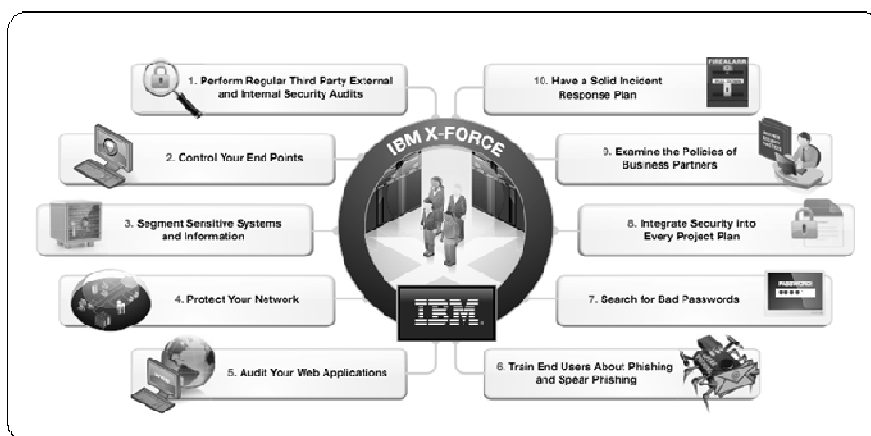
1. Perform Regular Third Party External and Internal Security Audits

2. Control Your End Points

3. Segment Sensitive Systems and Information

4. Protect Your Network

5. Audit Your Web Applications

IBM X-FORCE

IBM

10. Have a Solid Incident Response Plan

FIRE ALARM

9. Examine the Policies of Business Partners

8. Integrate Security Into Every Project Plan

7. Search for Bad Passwords

PASSWORD

6. Train End Users About Phishing and Spear Phishing